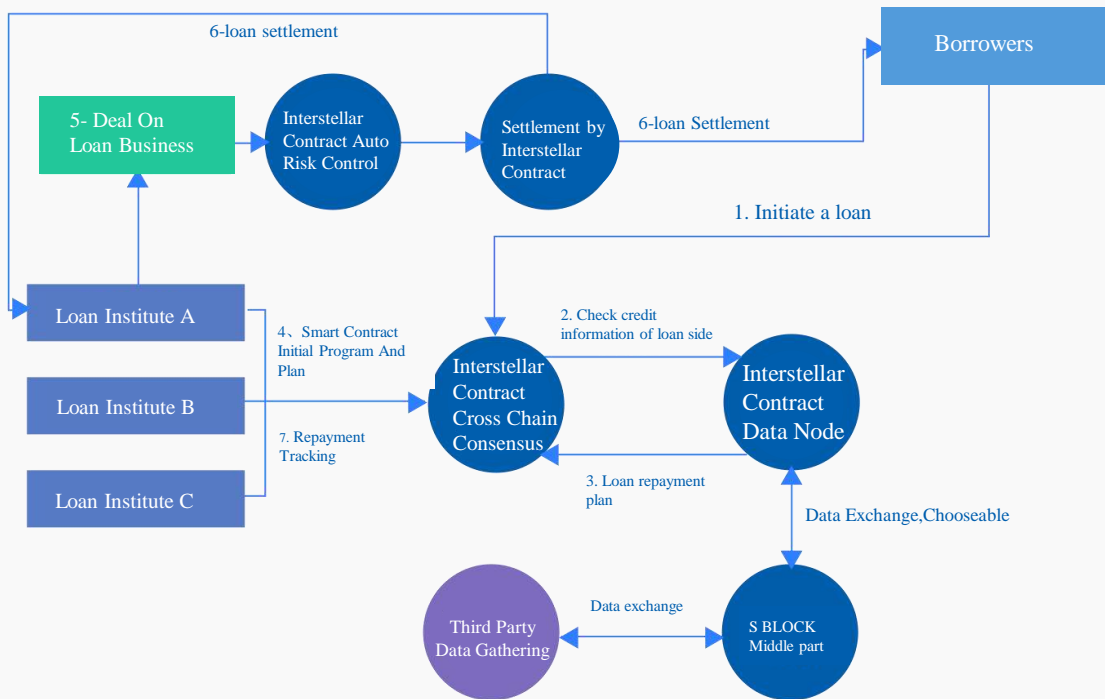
6-loan settlement

Borrowers

5- Deal On Loan Business

Interstellar Contract Auto Risk Control

Settlement by Interstellar Contract

6-loan Settlement

1. Initiate a loan

Loan Institute A

Loan Institute B

Loan Institute C

4、Smart Contract Initial Program And Plan

7. Repayment Tracking

2. Check credit information of loan side

Interstellar Contract Cross Chain Consensus

Interstellar Contract Data Node

3. Loan repayment plan

Data Exchange,Chooseable

Third Party Data Gathering

Data exchange

S BLOCK Middle part